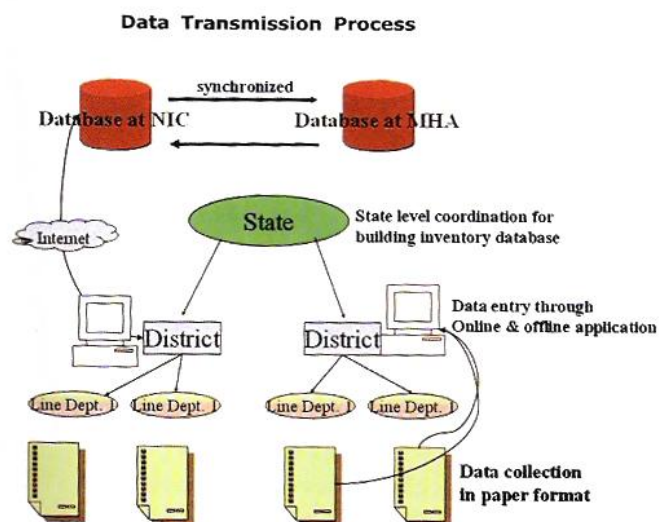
Data Transmission Process

synchronized

Database at NIC

Database at MHA

Internet

State

State level coordination for building inventory database

District

District

Data entry through Online & offline application

Line Dept. I

Line Dept. I

Line Dept. I

Line Dept. I

Data collection in paper format